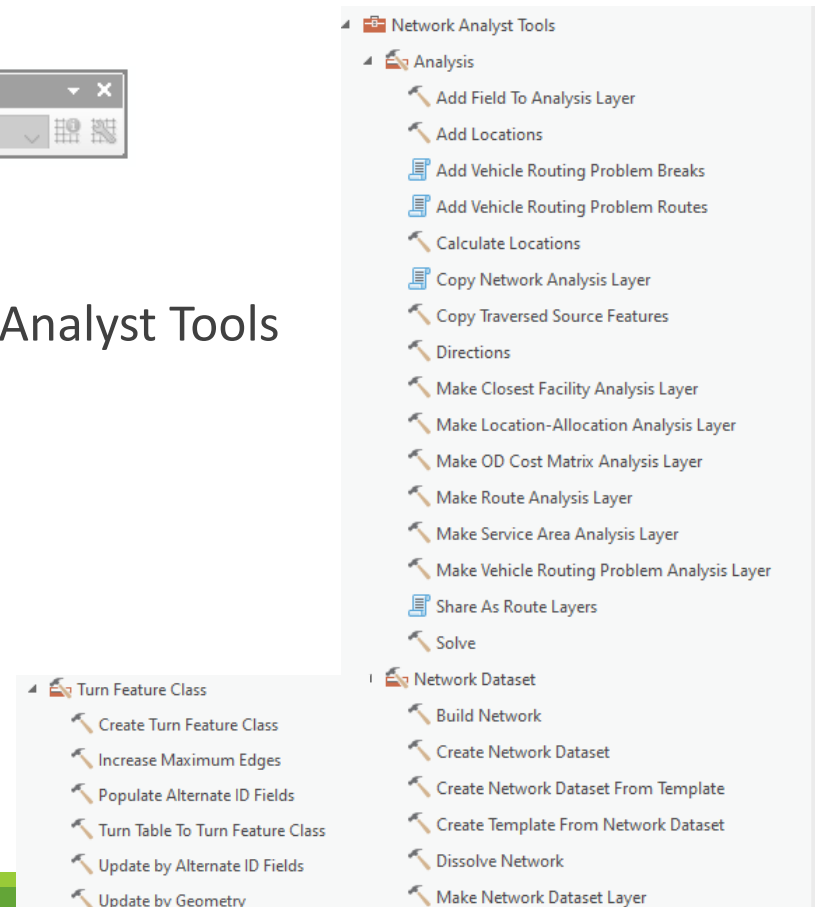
Analyst Tools

Network Analyst Tools
Analysis
Add Field To Analysis Layer
Add Locations
Add Vehicle Routing Problem Breaks
Add Vehicle Routing Problem Routes
Calculate Locations
Copy Network Analysis Layer
Copy Traversed Source Features
Directions
Make Closest Facility Analysis Layer
Make Location-Allocation Analysis Layer
Make OD Cost Matrix Analysis Layer
Make Route Analysis Layer
Make Service Area Analysis Layer
Make Vehicle Routing Problem Analysis Layer
Share As Route Layers
Solve
Network Dataset
Build Network
Create Network Dataset
Create Network Dataset From Template
Create Template From Network Dataset
Dissolve Network
Make Network Dataset Layer

Turn Feature Class
Create Turn Feature Class
Increase Maximum Edges
Populate Alternate ID Fields
Turn Table To Turn Feature Class
Update by Alternate ID Fields
Update by Geometry